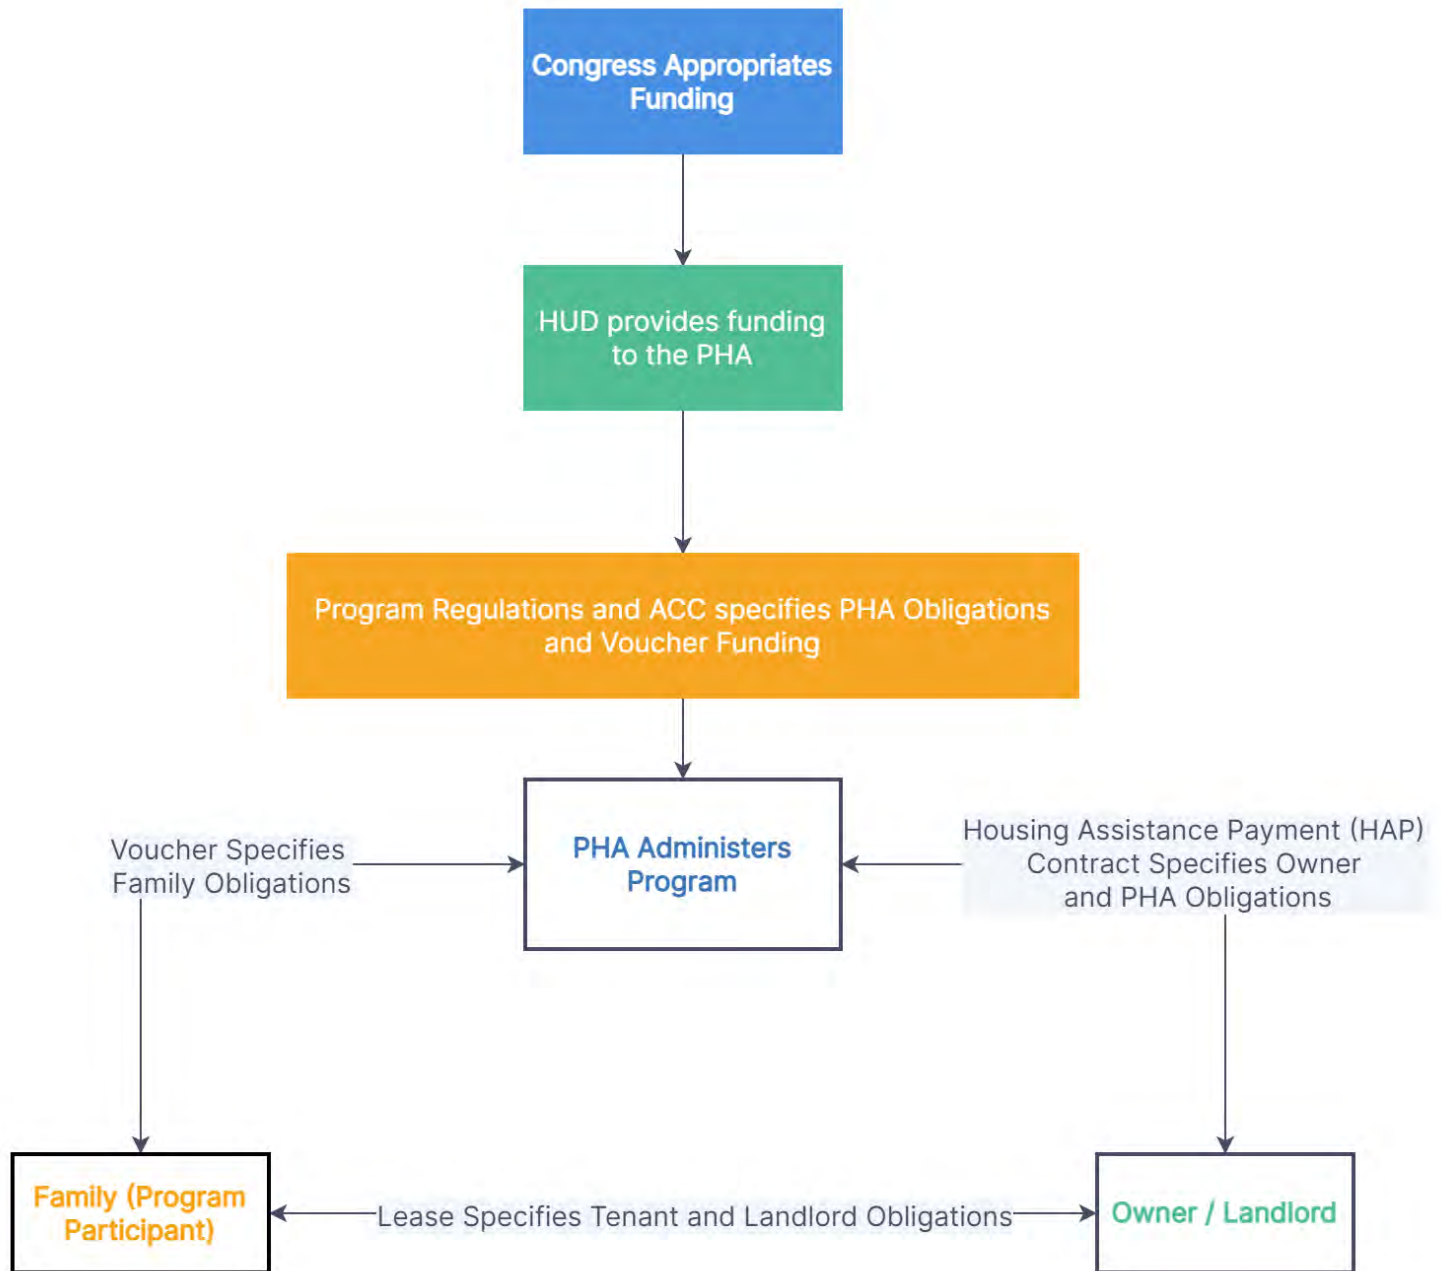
Congress Appropriates Funding

HUD provides funding to the PHA

Program Regulations and ACC specifies PHA Obligations and Voucher Funding

Voucher Specifies Family Obligations

PHA Administers Program

Housing Assistance Payment (HAP) Contract Specifies Owner and PHA Obligations

Family (Program Participant)

Lease Specifies Tenant and Landlord Obligations

Owner / Landlord